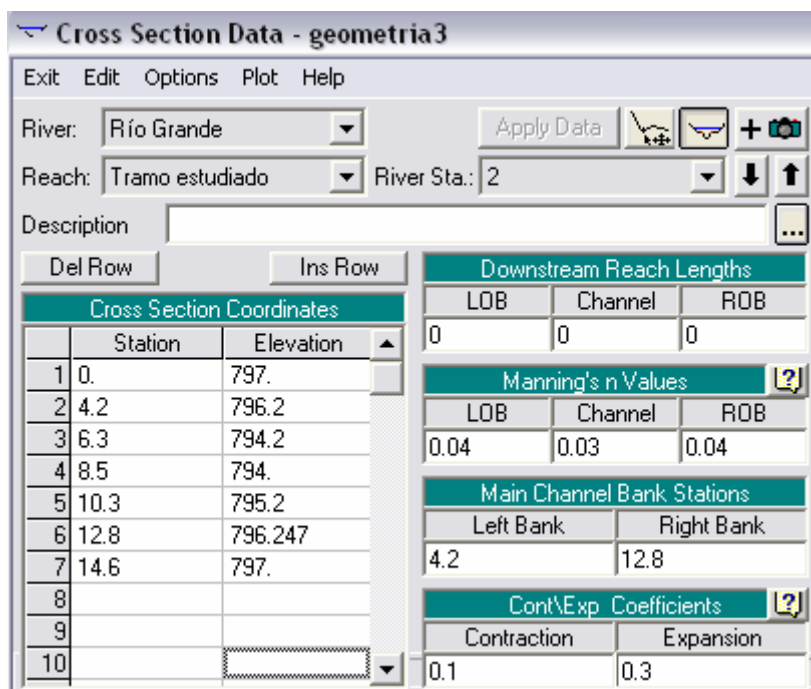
Cross Section Data - geometria3

Exit Edit Options Plot Help

River: Río Grande

Apply Data

Reach: Tramo estudiado River Sta.: 2

Description

Del Row Ins Row

Cross Section Coordinates

| | Station | Elevation |
|---|---|---|
| 1 | 0. | 797. |
| 2 | 4.2 | 796.2 |
| 3 | 6.3 | 794.2 |
| 4 | 8.5 | 794. |
| 5 | 10.3 | 795.2 |
| 6 | 12.8 | 796.247 |
| 7 | 14.6 | 797. |
| 8 | | |
| 9 | | |
| 10 | | |

Downstream Reach Lengths

| LOB | Channel | ROB |
|---|---|---|
| 0 | 0 | 0 |

Manning's n Values

| LOB | Channel | ROB |
|---|---|---|
| 0.04 | 0.03 | 0.04 |

Main Channel Bank Stations

| Left Bank | Right Bank |
|---|---|
| 4.2 | 12.8 |

Cont\Exp Coefficients

| Contraction | Expansion |
|---|---|
| 0.1 | 0.3 |